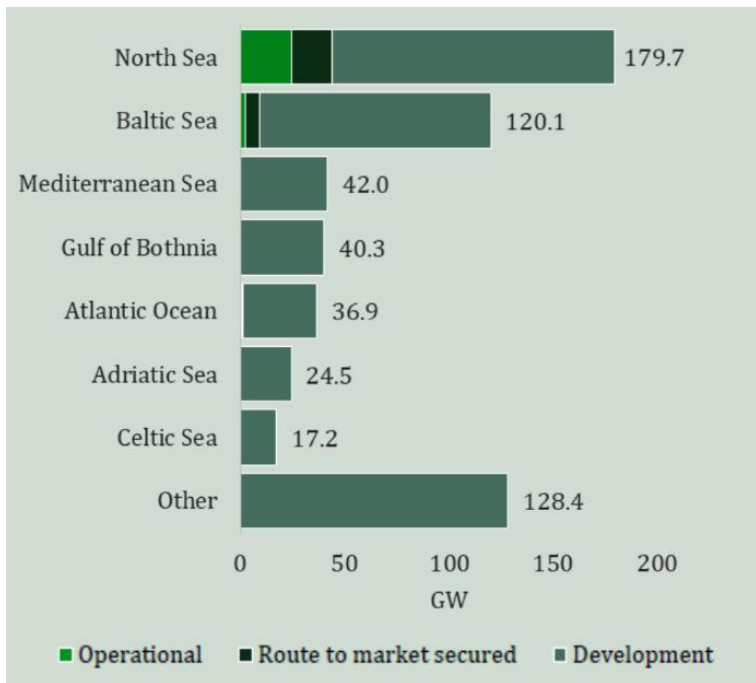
North Sea 179.7
Baltic Sea 120.1
Mediterranean Sea 42.0
Gulf of Bothnia 40.3
Atlantic Ocean 36.9
Adriatic Sea 24.5
Celtic Sea 17.2
Other 128.4

0 50 100 150 200
GW

Operational Route to market secured Development